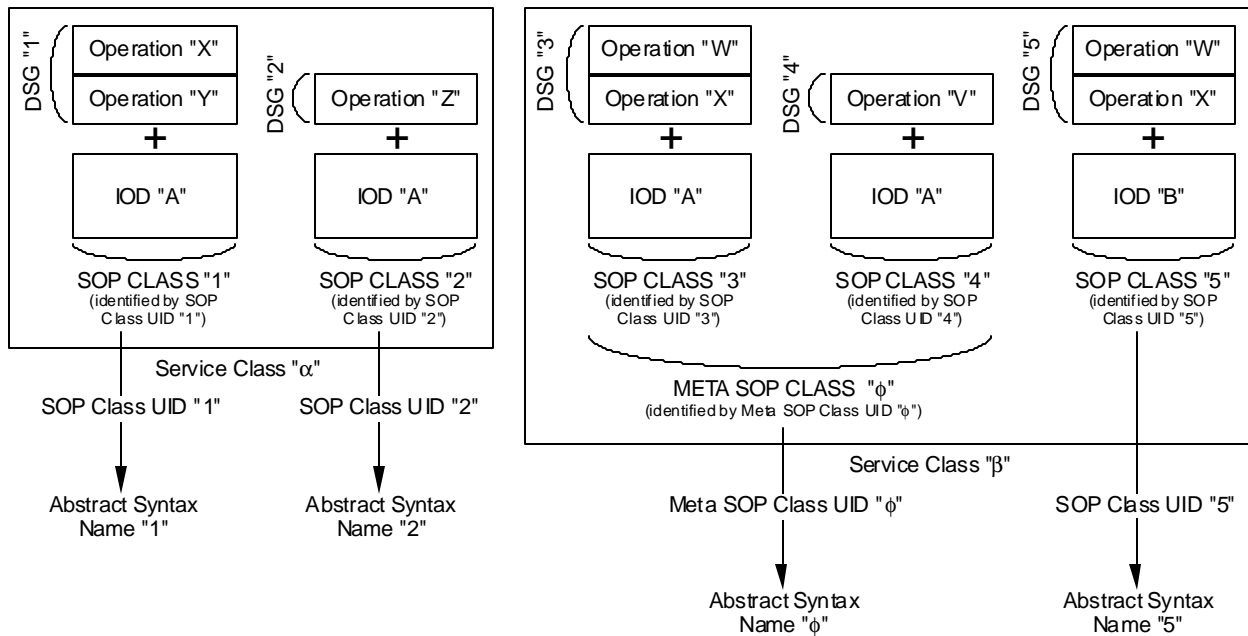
DSG "1"

Operation "X"

Operation "Y"

+

IOD "A"

SOP CLASS "1"
(identified by SOP Class UID "1")

DSG "2"

Operation "Z"

+

IOD "A"

SOP CLASS "2"
(identified by SOP Class UID "2")

Service Class "α"

SOP Class UID "1"

SOP Class UID "2"

Abstract Syntax Name "1"

Abstract Syntax Name "2"

DSG "3"

Operation "W"

Operation "X"

+

IOD "A"

SOP CLASS "3"
(identified by SOP Class UID "3")

DSG "4"

Operation "V"

+

IOD "A"

SOP CLASS "4"
(identified by SOP Class UID "4")

DSG "5"

Operation "W"

Operation "X"

+

IOD "B"

SOP CLASS "5"
(identified by SOP Class UID "5")

META SOP CLASS "φ"
(identified by Meta SOP Class UID "φ")

Service Class "β"

Meta SOP Class UID "φ"

SOP Class UID "5"

Abstract Syntax Name "φ"

Abstract Syntax Name "5"